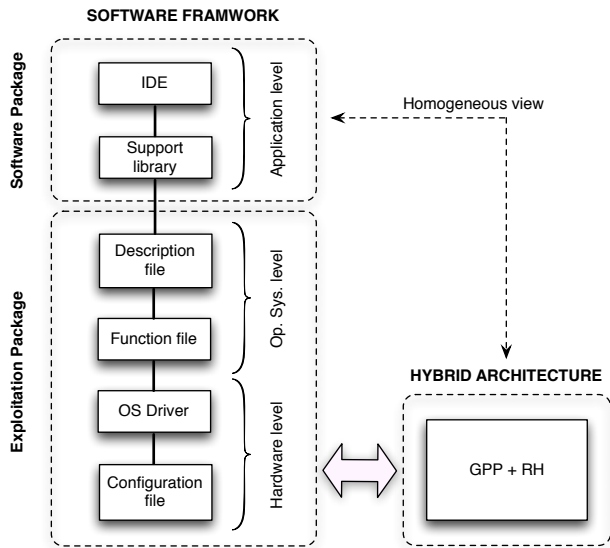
SOFTWARE FRAMWORK

Software Package

IDE

Support library

Application level

Homogeneous view

Exploitation Package

Description file

Function file

Op. Sys. level

OS Driver

Configuration file

Hardware level

HYBRID ARCHITECTURE

GPP + RH